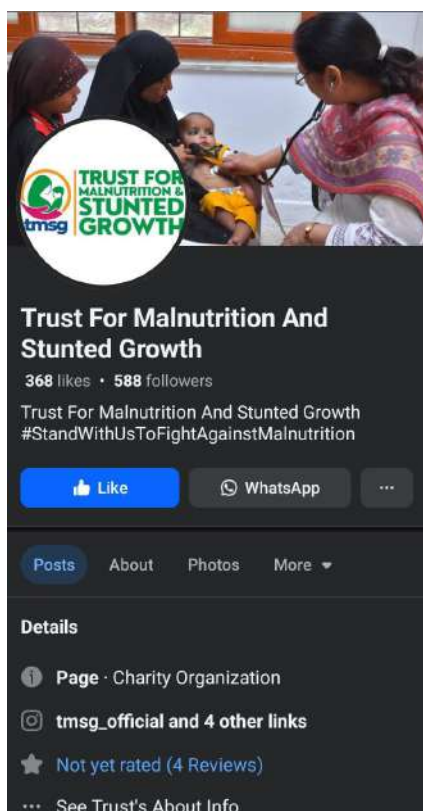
TRUST FOR MALNUTRITION & STUNTED GROWTH
tmsg

Trust For Malnutrition And Stunted Growth

368 likes • 588 followers

Trust For Malnutrition And Stunted Growth #StandWithUsToFightAgainstMalnutrition

Like

WhatsApp

···

Posts About Photos More

Details

Page · Charity Organization

tmsg_official and 4 other links

Not yet rated (4 Reviews)

··· See Trust's About Info